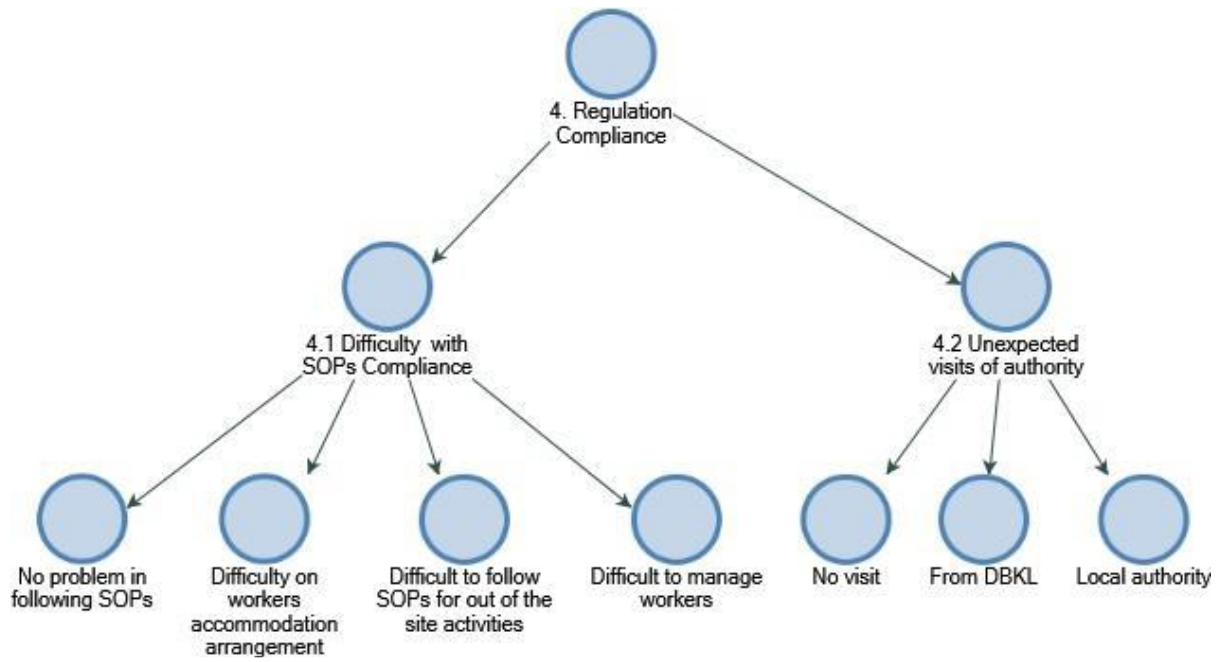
4. Regulation Compliance

4.1 Difficulty with SOPs Compliance

4.2 Unexpected visits of authority

No problem in following SOPs

Difficulty on workers accommodation arrangement

Difficult to follow SOPs for out of the site activities

Difficult to manage workers

No visit

From DBKL

Local authority